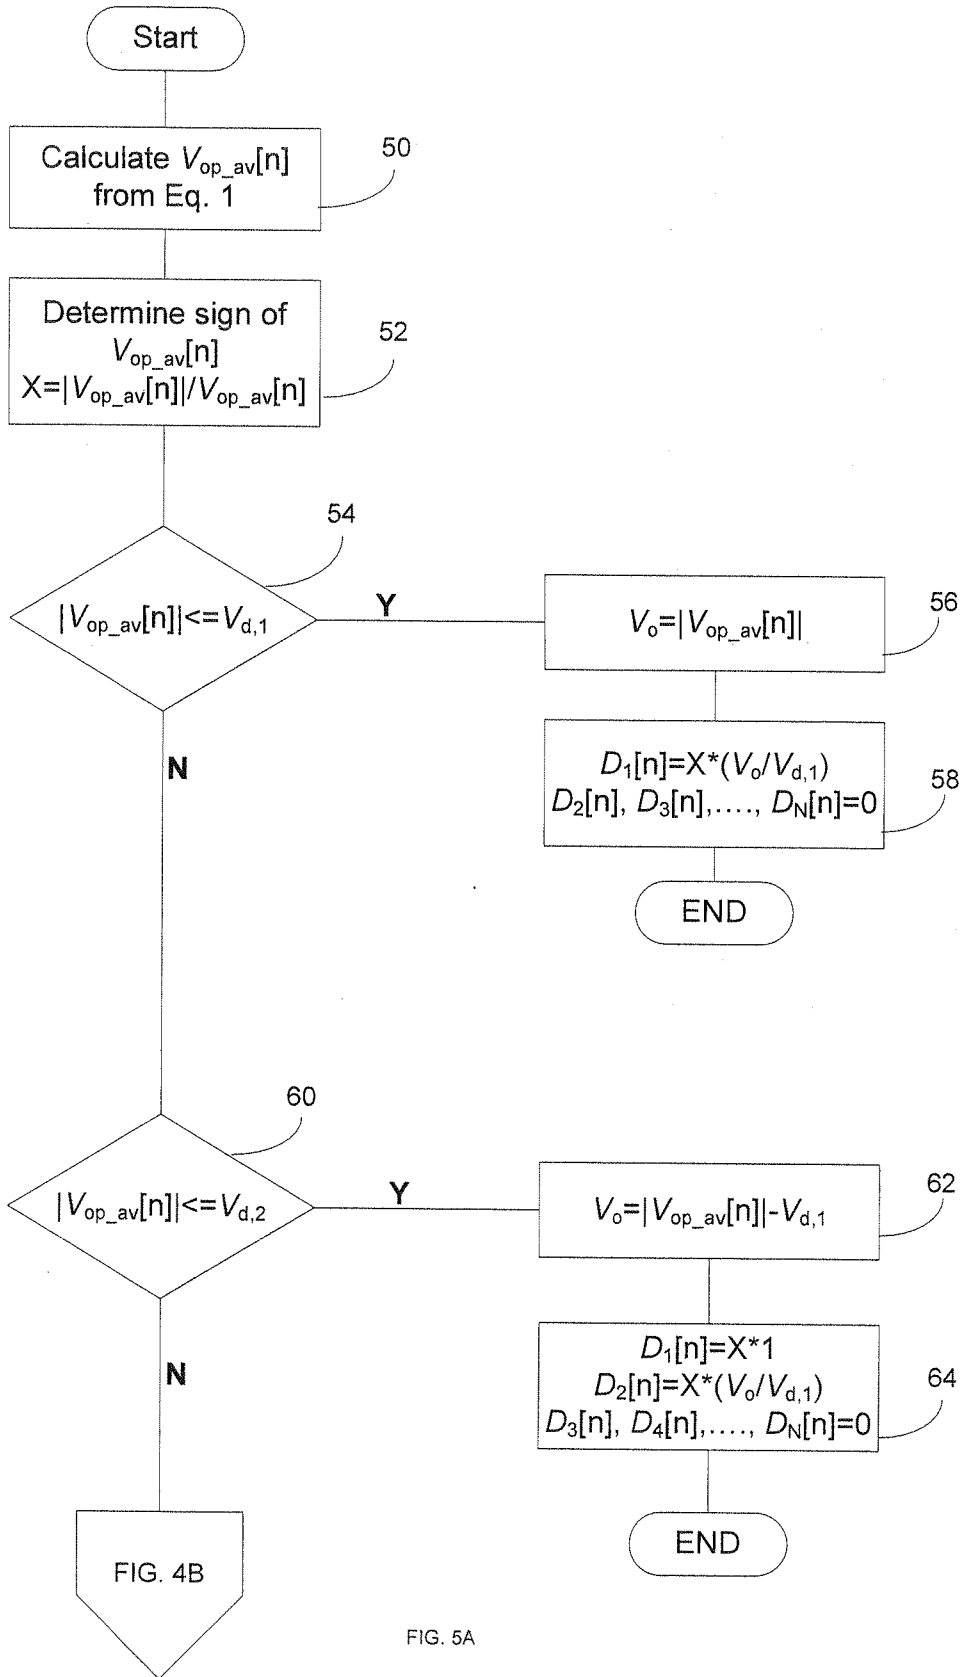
Start

Calculate $V_{op\_av}[n]$ from Eq. 1

50

Determine sign of $V_{op\_av}[n]$ $X=|V_{op\_av}[n]|/V_{op\_av}[n]$

52

54

$|V_{op\_av}[n]|<=V_{d,1}$

Y

$V_o=|V_{op\_av}[n]|$

56

N

$D_1[n]=X^*(V_o/V_{d,1})$
$D_2[n], D_3[n],\ldots, D_N[n]=0$

58

END

60

$|V_{op\_av}[n]|<=V_{d,2}$

Y

$V_o=|V_{op\_av}[n]|-V_{d,1}$

62

N

$D_1[n]=X^*1$
$D_2[n]=X^*(V_o/V_{d,1})$
$D_3[n], D_4[n],\ldots, D_N[n]=0$

64

END

FIG. 4B

FIG. 5A